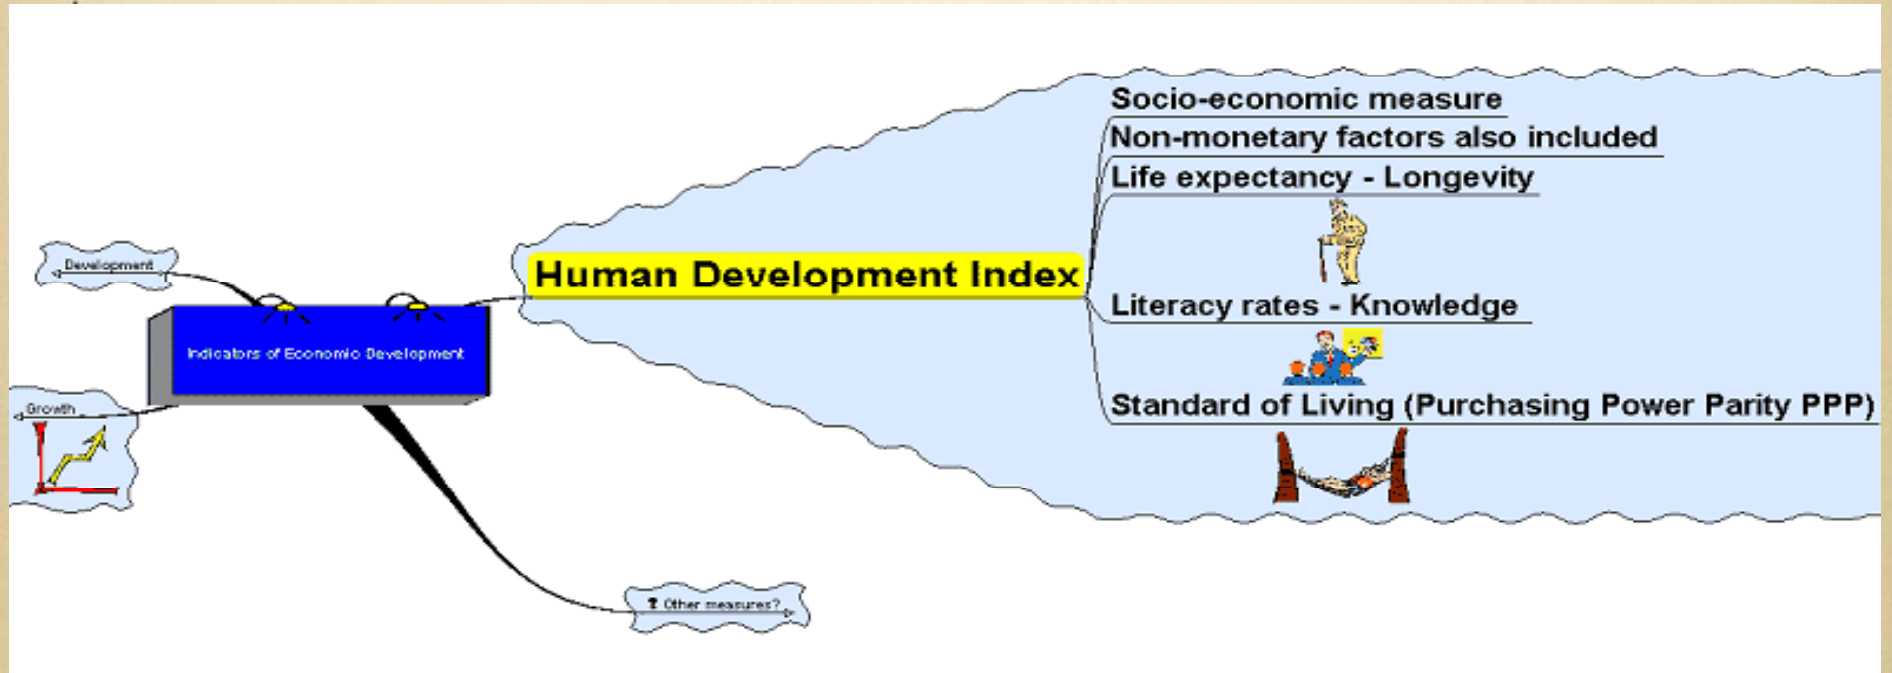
Development

Indicators of Economic Development

Growth

Other measures?

Human Development Index

Socio-economic measure

Non-monetary factors also included

Life expectancy - Longevity

Literacy rates - Knowledge

Standard of Living (Purchasing Power Parity PPP)